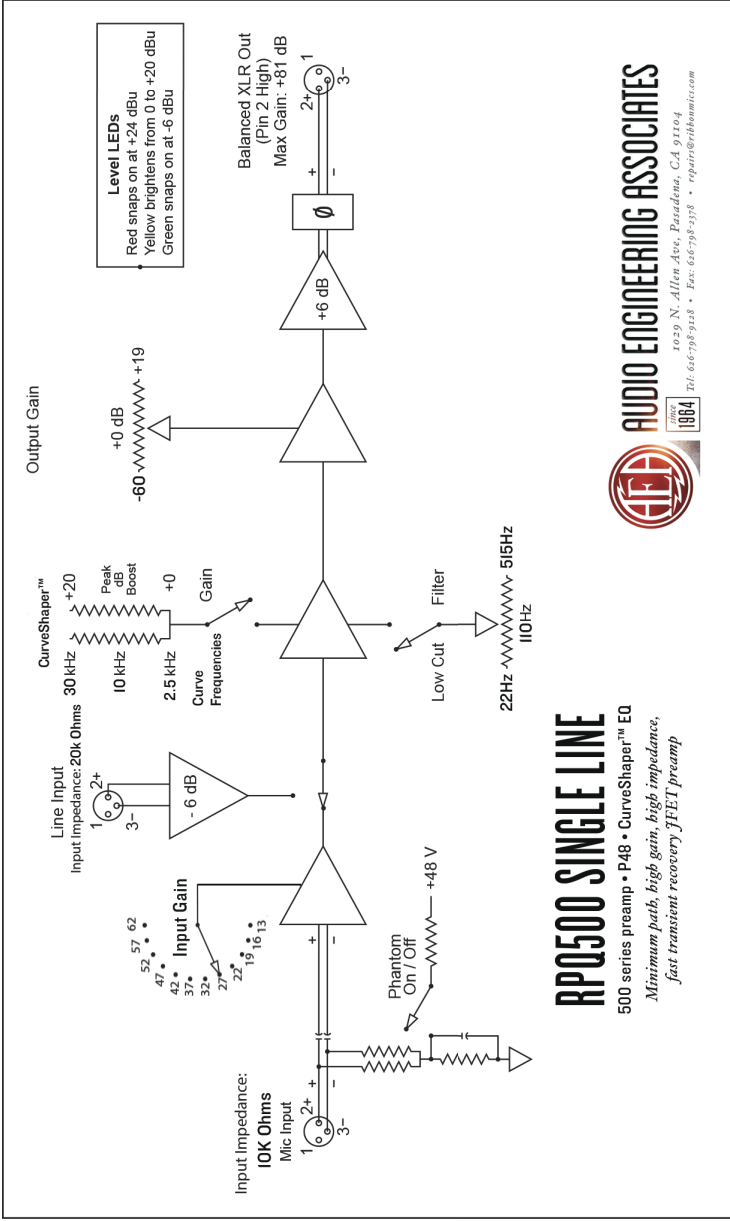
RPQ500 SINGLE LINE

500 series preamp • P48 • CurveShaper™ EQ

Minimum path, high gain, high impedance, fast transient recovery JFET preamp

Input Impedance:
10K Ohms
Mic Input

1 2+ 3−

+ −

Phantom On / Off

+48 V

Input Gain

62 57 52 47 42 37 32 27 22 19 16 13

Line Input
Input Impedance: 20k Ohms

1 2+ 3−

- 6 dB

CurveShaper™

30 kHz
10 kHz
2.5 kHz

Curve Frequencies

+20
Peak dB Boost
+0

Gain

Low Cut

Filter

22Hz 515Hz
110Hz

Output Gain

+0 dB
-60 +19

+6 dB

Ø

+ −

Balanced XLR Out
(Pin 2 High)
Max Gain: +81 dB

2+ 1
3−

Level LEDs
Red snaps on at +24 dBu
Yellow brightens from 0 to +20 dBu
Green snaps on at -6 dBu

since 1964

AUDIO ENGINEERING ASSOCIATES

1029 N. Allen Ave, Pasadena, CA 91104

Tel: 626-798-9128 • Fax: 626-798-2378 • repairs@ribbonmics.com